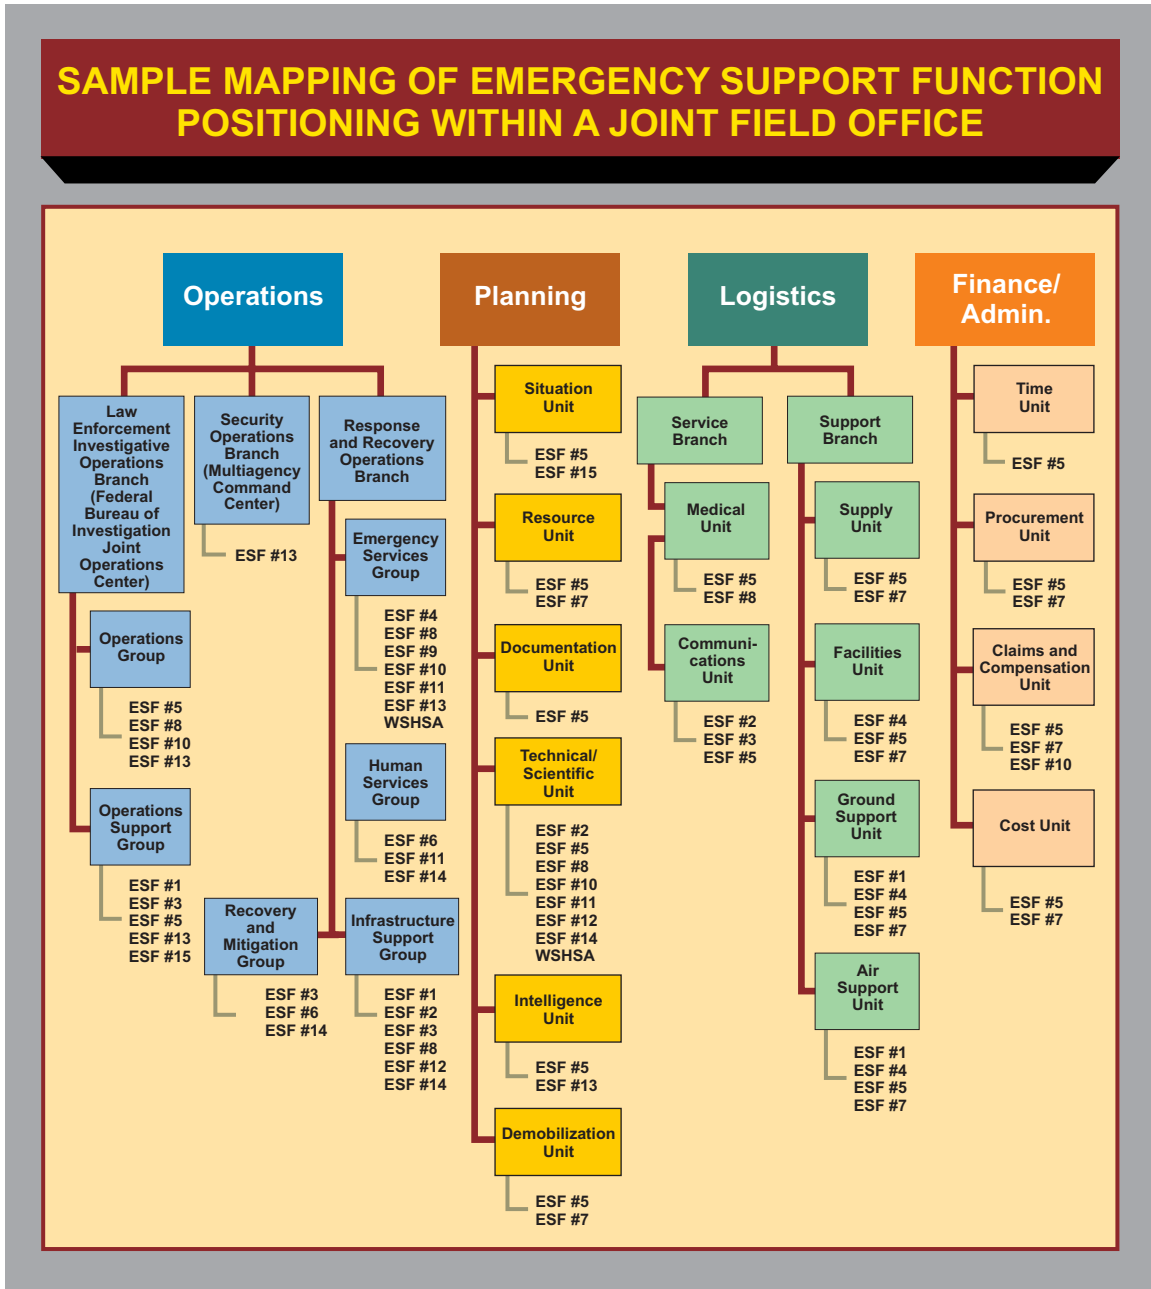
SAMPLE MAPPING OF EMERGENCY SUPPORT FUNCTION POSITIONING WITHIN A JOINT FIELD OFFICE

Operations

Law Enforcement Investigative Operations Branch (Federal Bureau of Investigation Joint Operations Center)

Operations Group
ESF #5
ESF #8
ESF #10
ESF #13

Operations Support Group
ESF #1
ESF #3
ESF #5
ESF #13
ESF #15

Security Operations Branch (Multiagency Command Center)
ESF #13

Response and Recovery Operations Branch

Emergency Services Group
ESF #4
ESF #8
ESF #9
ESF #10
ESF #11
ESF #13
WSHSA

Human Services Group
ESF #6
ESF #11
ESF #14

Recovery and Mitigation Group
ESF #3
ESF #6
ESF #14

Infrastructure Support Group
ESF #1
ESF #2
ESF #3
ESF #8
ESF #12
ESF #14

Planning

Situation Unit
ESF #5
ESF #15

Resource Unit
ESF #5
ESF #7

Documentation Unit
ESF #5

Technical/ Scientific Unit
ESF #2
ESF #5
ESF #8
ESF #10
ESF #11
ESF #12
ESF #14
WSHSA

Intelligence Unit
ESF #5
ESF #13

Demobilization Unit
ESF #5
ESF #7

Logistics

Service Branch

Medical Unit
ESF #5
ESF #8

Communi-cations Unit
ESF #2
ESF #3
ESF #5

Support Branch

Supply Unit
ESF #5
ESF #7

Facilities Unit
ESF #4
ESF #5
ESF #7

Ground Support Unit
ESF #1
ESF #4
ESF #5
ESF #7

Air Support Unit
ESF #1
ESF #4
ESF #5
ESF #7

Finance/ Admin.

Time Unit
ESF #5

Procurement Unit
ESF #5
ESF #7

Claims and Compensation Unit
ESF #5
ESF #7
ESF #10

Cost Unit
ESF #5
ESF #7